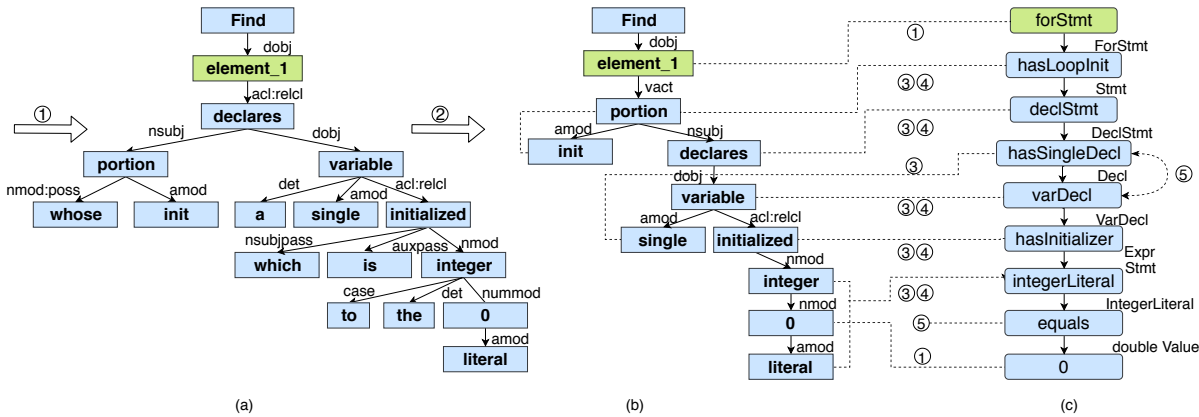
Find
dobj
element_1
acl:relcl
declares
nsubj
dobj
portion
variable
nmod:poss
amod
det
amod
acl:relcl
whose
init
a
single
initialized
nsubjpass
auxpass
nmod
which
is
integer
case
det
nummod
to
the
0
amod
literal
①
②
(a)

Find
dobj
element_1
vact
portion
amod
nsubj
init
declares
dobj
variable
amod
acl:relcl
single
initialized
nmod
integer
nmod
0
amod
literal
(b)

forStmt
①
ForStmt
hasLoopInit
③④
Stmt
declStmt
③④
DeclStmt
hasSingleDecl
③
⑤
Decl
varDecl
③④
VarDecl
hasInitializer
③④
Expr
Stmt
integerLiteral
③④
IntegerLiteral
equals
⑤
double Value
0
①
(c)